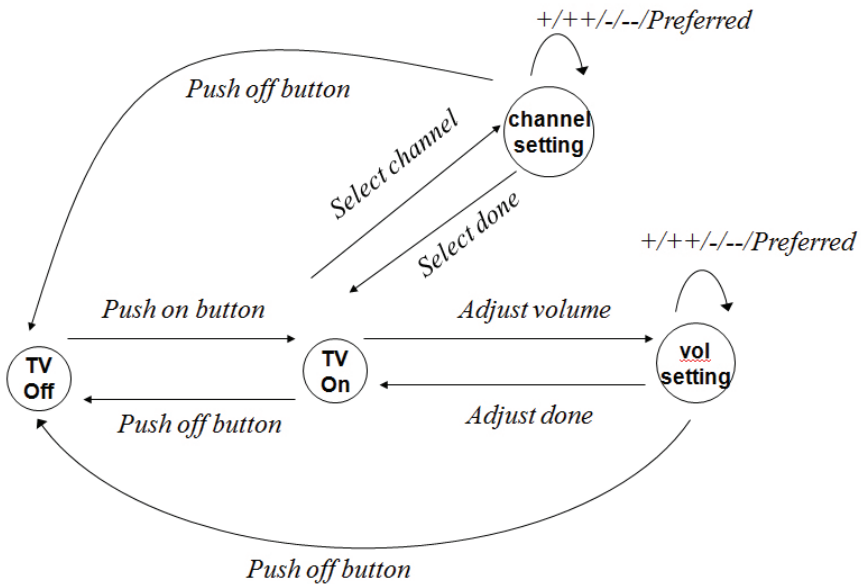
+/++/-/--/Preferred

Push off button

channel setting

Select channel

Select done

+/++/-/--/Preferred

Push on button

Adjust volume

TV Off

TV On

vol setting

Push off button

Adjust done

Push off button